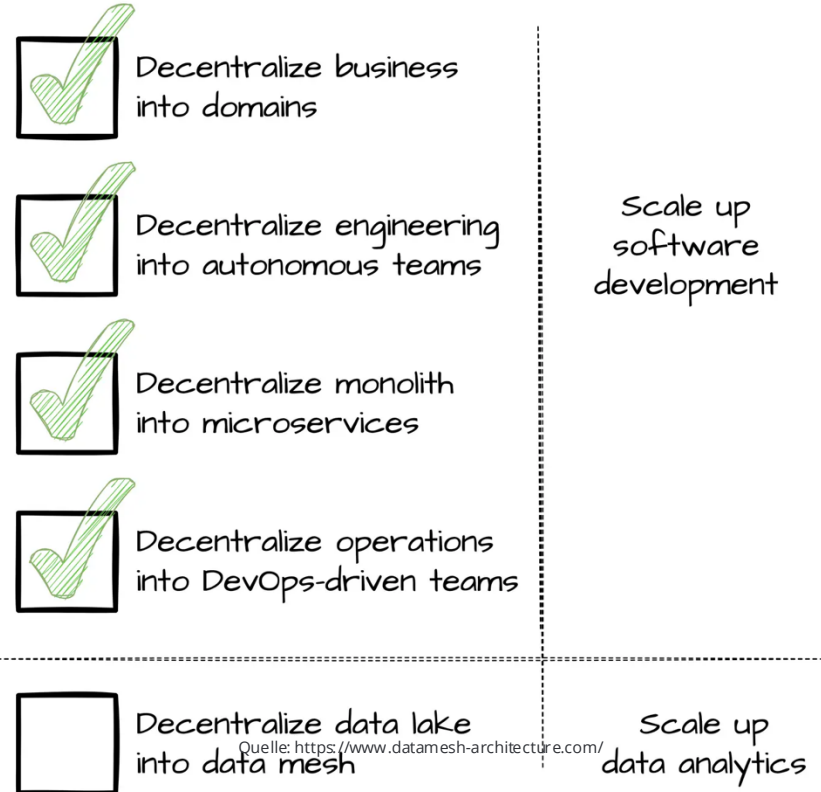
Decentralize business into domains

Decentralize engineering into autonomous teams

Decentralize monolith into microservices

Decentralize operations into DevOps-driven teams

Scale up software development

Decentralize data lake into data mesh

Quelle: https://www.datamesh-architecture.com/

Scale up data analytics